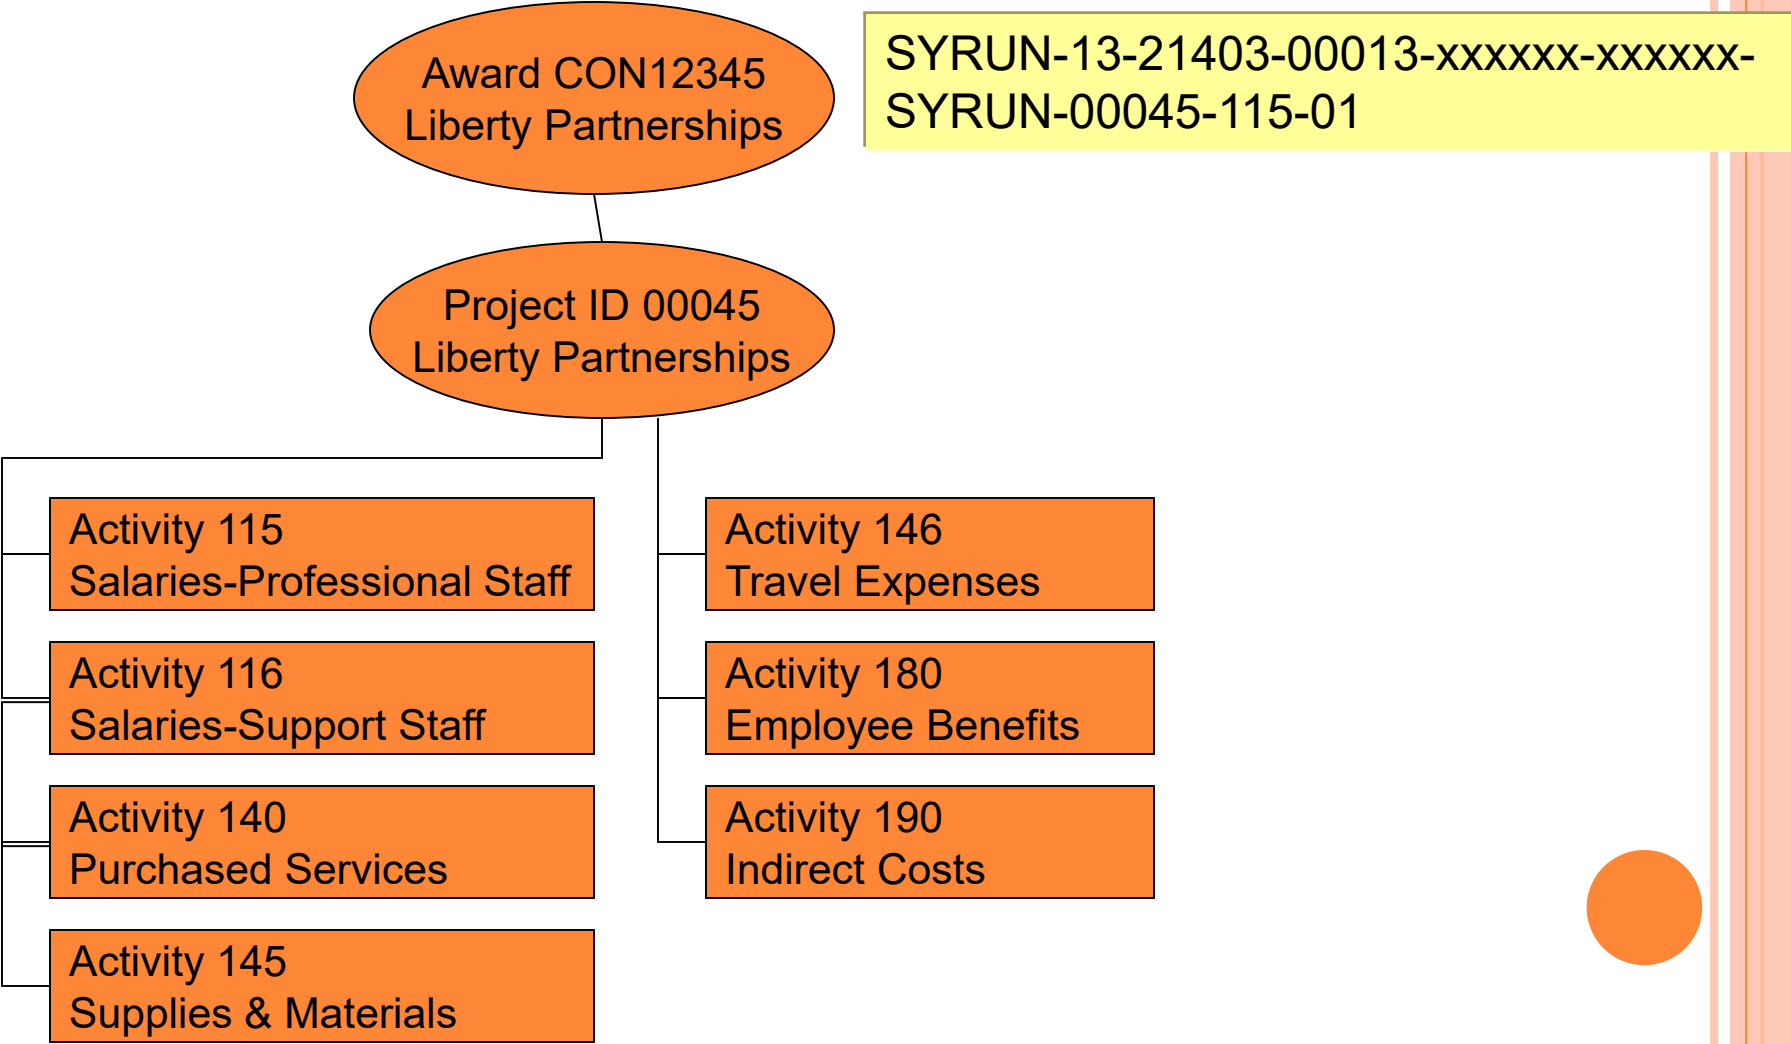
Award CON12345
Liberty Partnerships

SYRUN-13-21403-00013-xxxxxx-xxxxxx-SYRUN-00045-115-01

Project ID 00045
Liberty Partnerships

Activity 115
Salaries-Professional Staff

Activity 116
Salaries-Support Staff

Activity 140
Purchased Services

Activity 145
Supplies & Materials

Activity 146
Travel Expenses

Activity 180
Employee Benefits

Activity 190
Indirect Costs